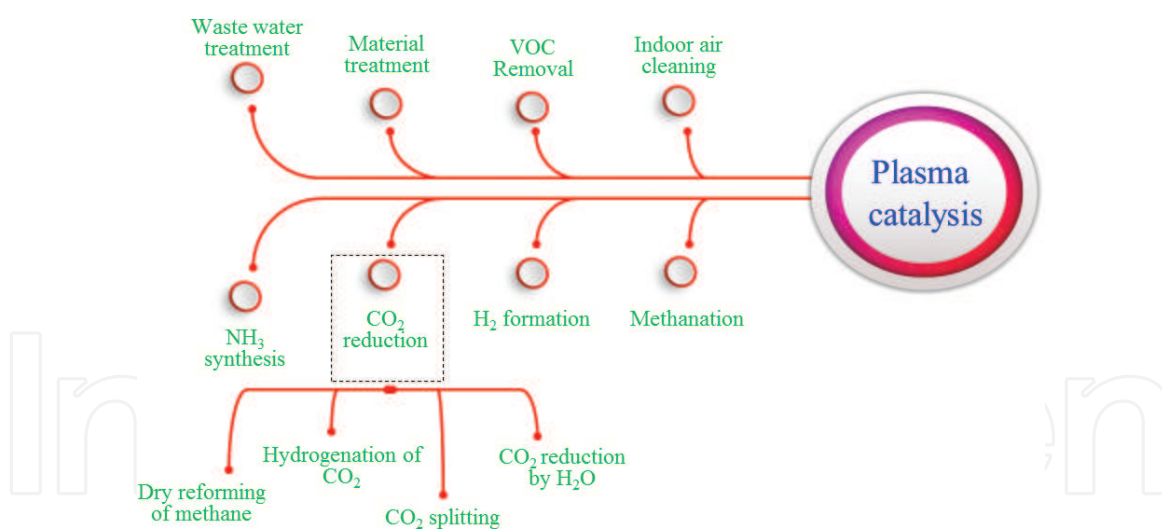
Waste water treatment

Material treatment

VOC Removal

Indoor air cleaning

Plasma catalysis

$NH_3$ synthesis

$CO_2$ reduction

$H_2$ formation

Methanation

Dry reforming of methane

Hydrogenation of $CO_2$

$CO_2$ splitting

$CO_2$ reduction by $H_2O$